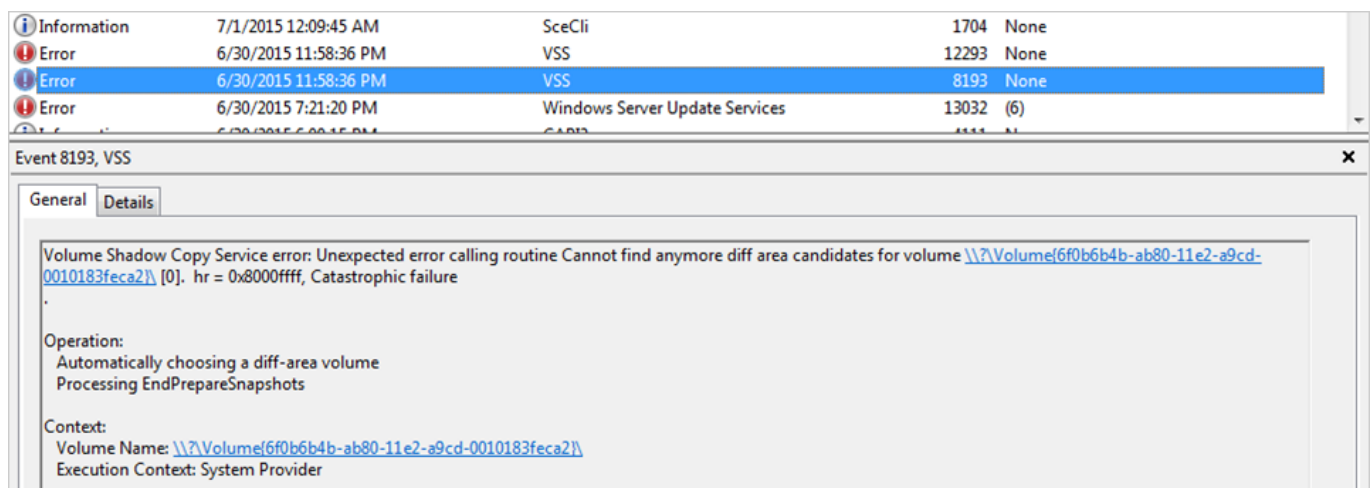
| | | | | |
|---|---|---|---|---|
| Information | 7/1/2015 12:09:45 AM | SceCli | 1704 | None |
| Error | 6/30/2015 11:58:36 PM | VSS | 12293 | None |
| Error | 6/30/2015 11:58:36 PM | VSS | 8193 | None |
| Error | 6/30/2015 7:21:20 PM | Windows Server Update Services | 13032 | (6) |
| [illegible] | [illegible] | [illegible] | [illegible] | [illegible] |

Event 8193, VSS

×

General Details

Volume Shadow Copy Service error: Unexpected error calling routine Cannot find anymore diff area candidates for volume \\?\Volume{6f0b6b4b-ab80-11e2-a9cd-0010183feca2}\ [0]. hr = 0x8000ffff, Catastrophic failure
.

Operation:
Automatically choosing a diff-area volume
Processing EndPrepareSnapshots

Context:
Volume Name: \\?\Volume{6f0b6b4b-ab80-11e2-a9cd-0010183feca2}\
Execution Context: System Provider